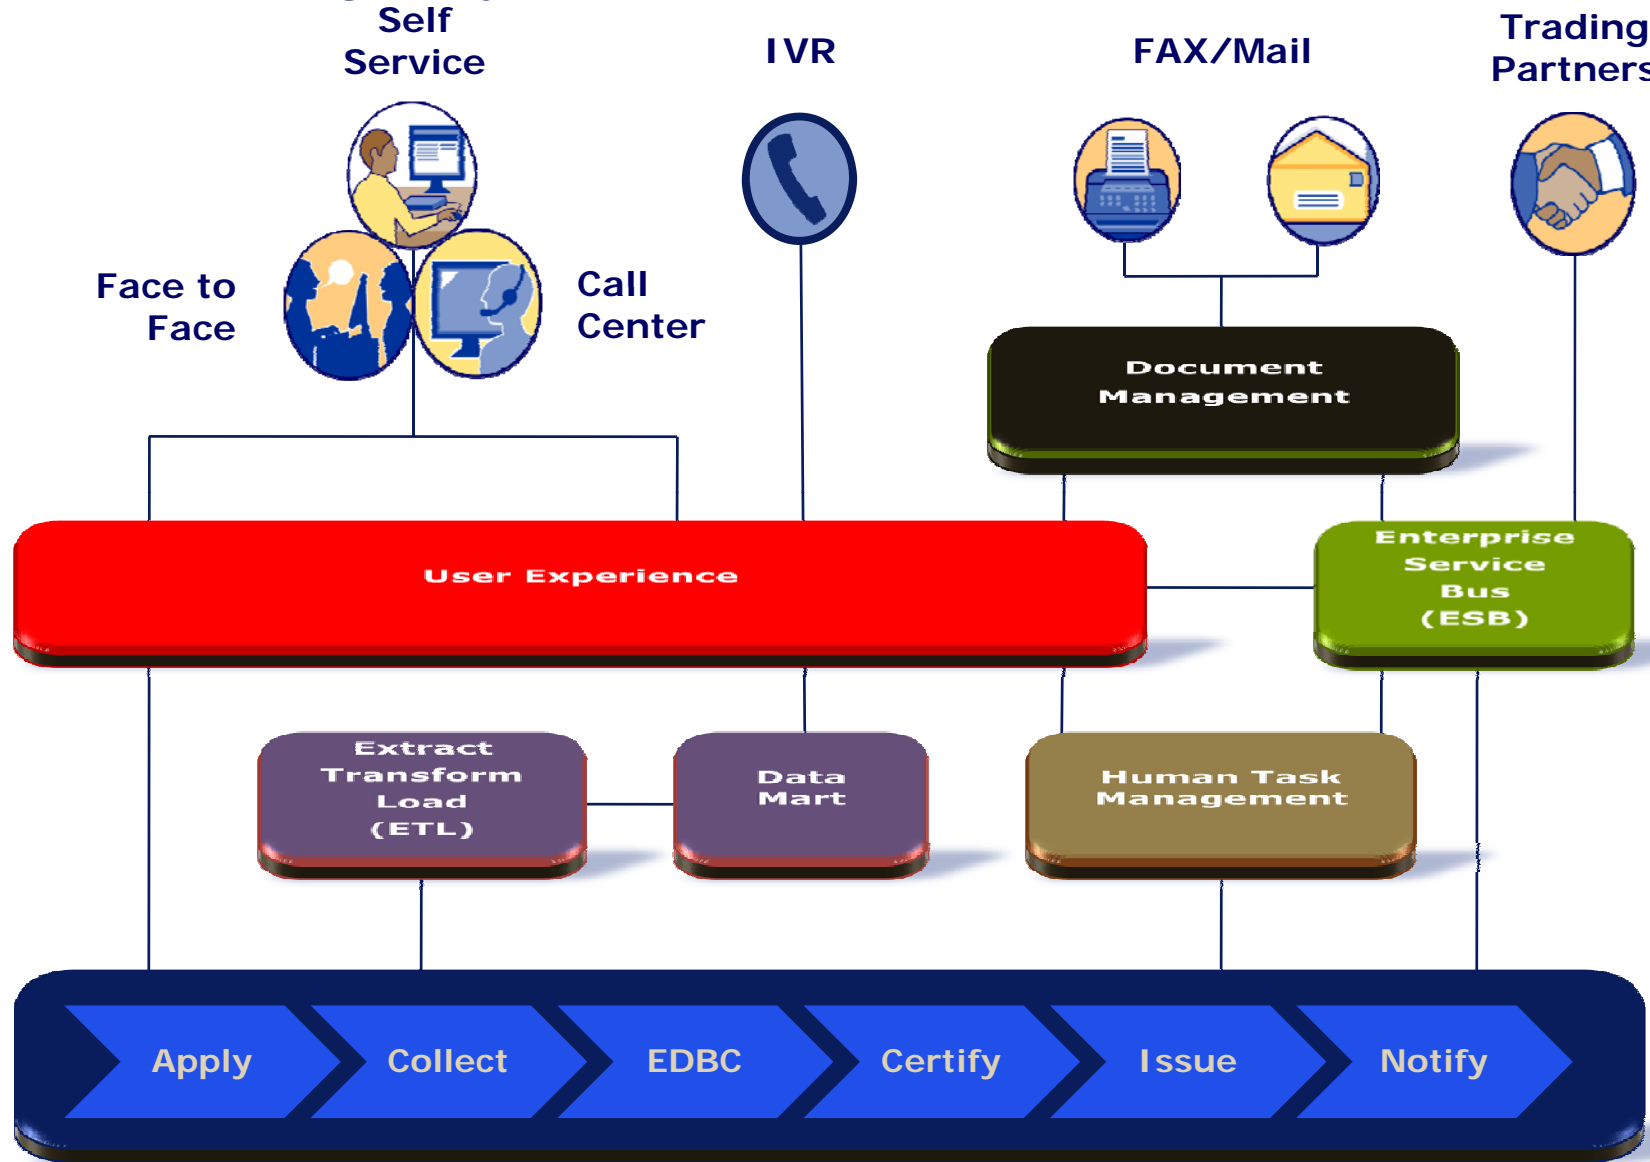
Self Service

IVR

FAX/Mail

Trading Partners

Face to Face

Call Center

Document Management

User Experience

Enterprise Service Bus (ESB)

Extract Transform Load (ETL)

Data Mart

Human Task Management

Apply

Collect

EDBC

Certify

Issue

Notify